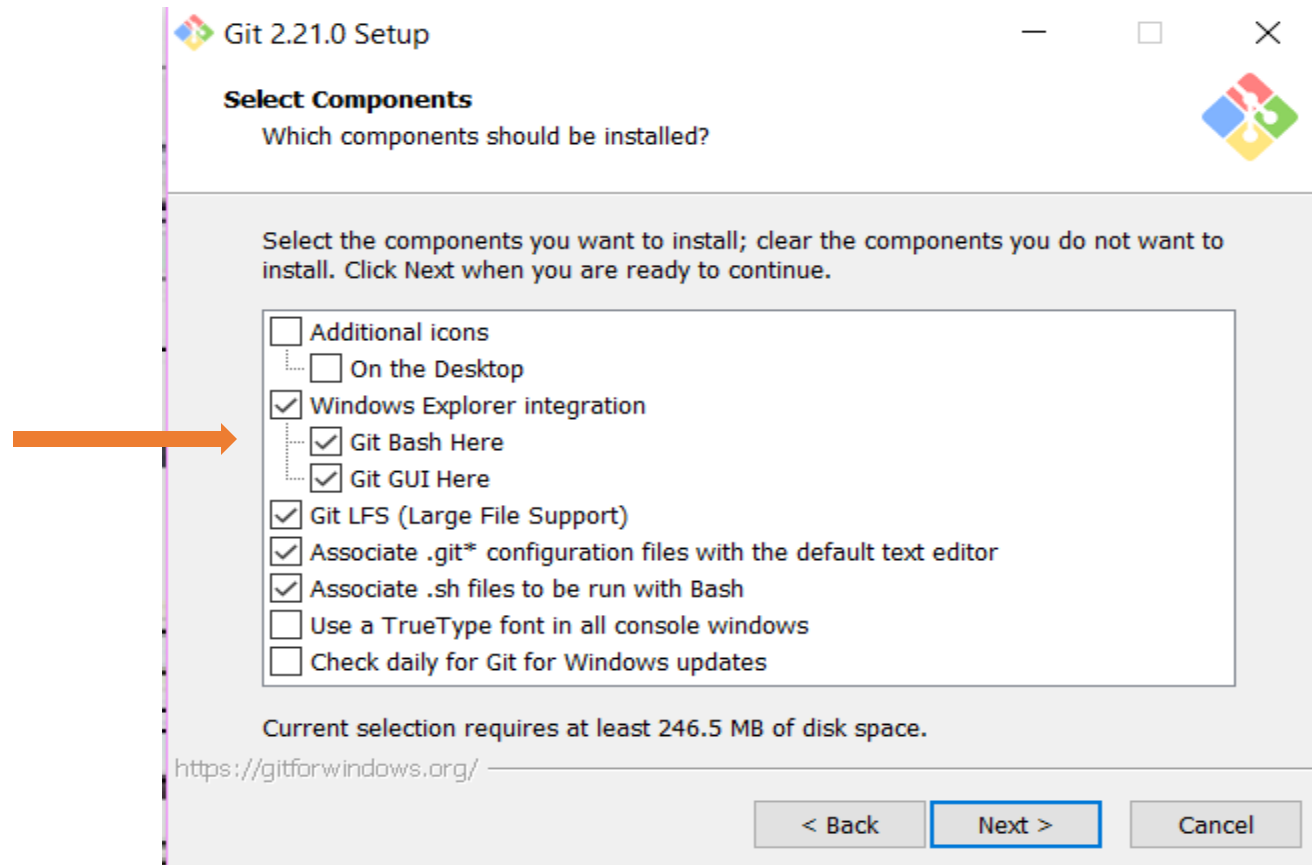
Git 2.21.0 Setup

Select Components
Which components should be installed?

Select the components you want to install; clear the components you do not want to install. Click Next when you are ready to continue.

Additional icons
On the Desktop
Windows Explorer integration
Git Bash Here
Git GUI Here
Git LFS (Large File Support)
Associate .git* configuration files with the default text editor
Associate .sh files to be run with Bash
Use a TrueType font in all console windows
Check daily for Git for Windows updates

Current selection requires at least 246.5 MB of disk space.

https://gitforwindows.org/

< Back
Next >
Cancel